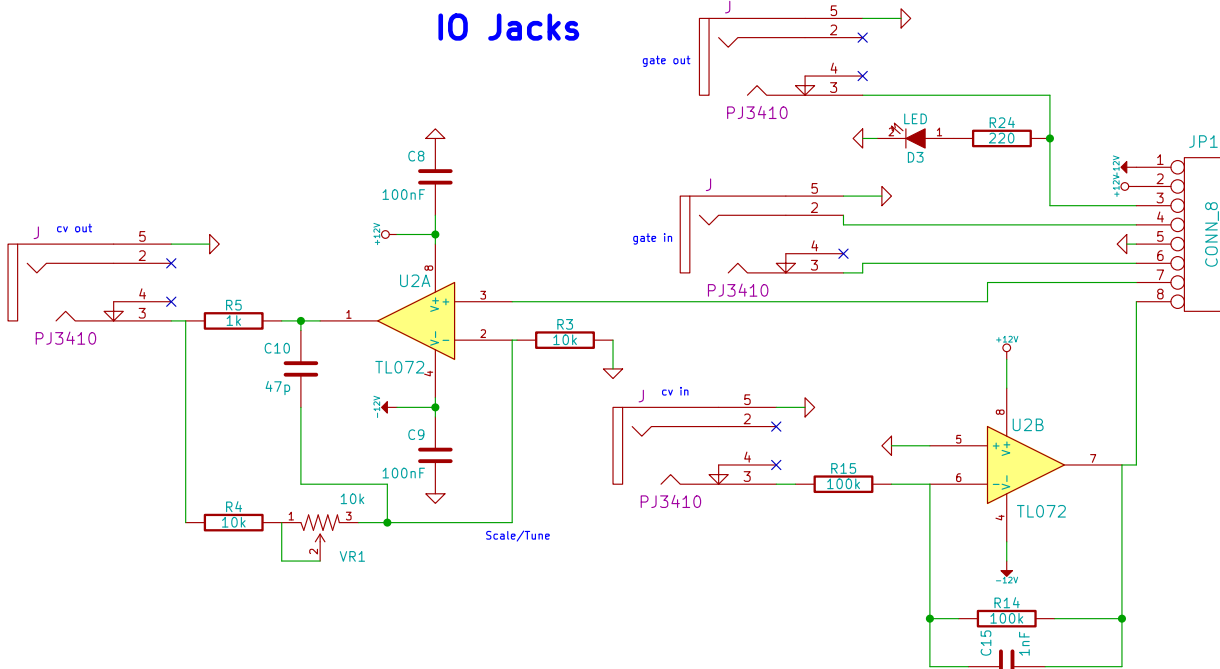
IO Jacks

J
5
2
4
3
gate out
PJ3410
LED
R24
2
1
220
D3
JP1
1
2
+12V
+12V
3
4
5
CONN_8
6
7
8
J
5
2
gate in
4
3
PJ3410
C8
100nF
+12V
J
cv out
5
2
4
3
PJ3410
R5
1k
1
8
U2A
3
+
+
V
2
V
-
-
R3
10k
C10
47p
TL072
4
-12V
C9
100nF
R4
10k
1
3
10k
2
VR1
Scale/Tune
J
cv in
5
2
4
3
PJ3410
R15
100k
+12V
8
U2B
5
+
+
V
6
V
-
-
7
TL072
4
-12V
R14
100k
C15
1nF